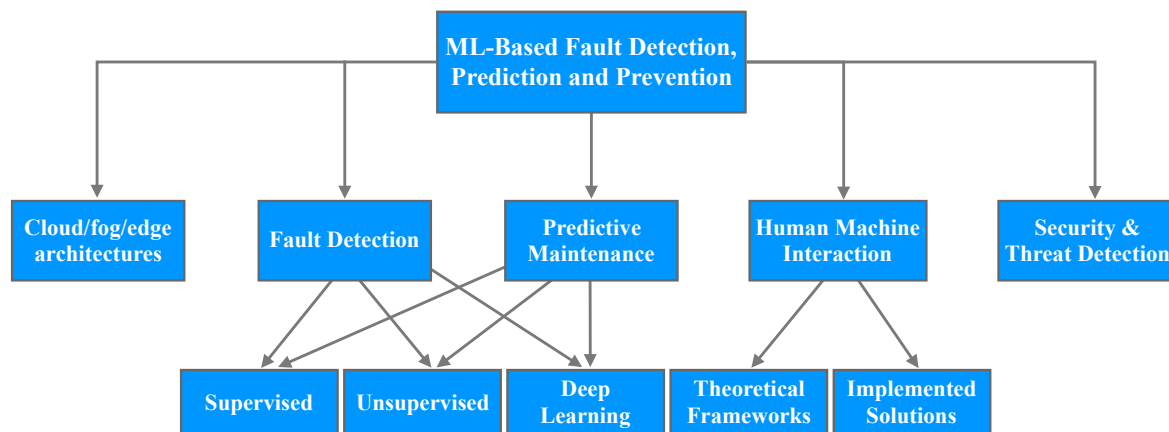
ML-Based Fault Detection, Prediction and Prevention

Cloud/fog/edge architectures

Fault Detection

Predictive Maintenance

Human Machine Interaction

Security & Threat Detection

Supervised

Unsupervised

Deep Learning

Theoretical Frameworks

Implemented Solutions